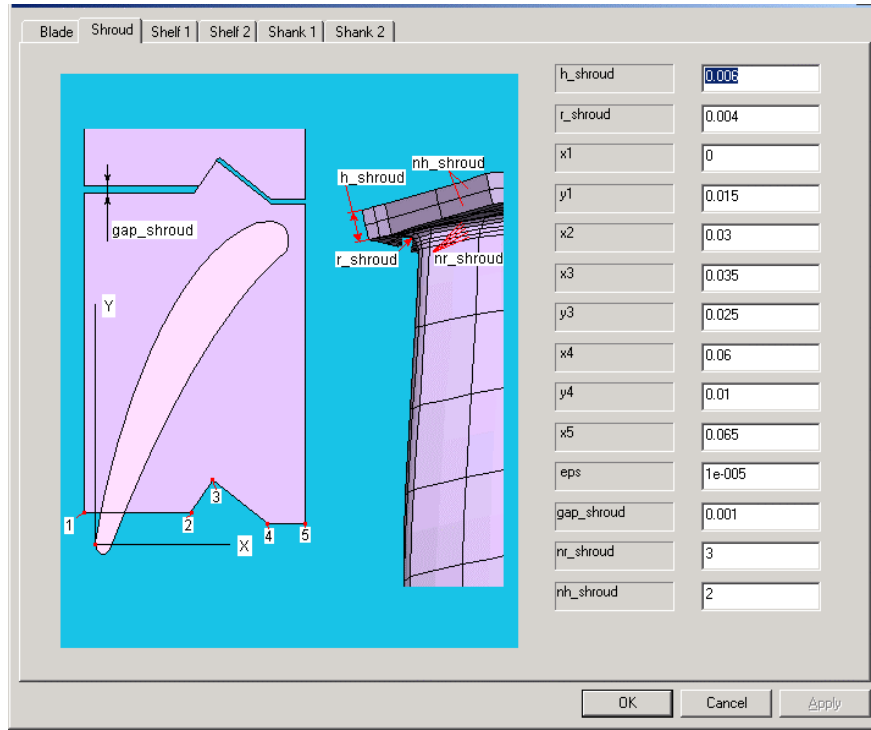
Blade | Shroud | Shelf 1 | Shelf 2 | Shank 1 | Shank 2

gap_shroud
Y
X
1
2
3
4
5
h_shroud
nh_shroud
r_shroud
nr_shroud

| | |
|---|---|
| h_shroud | 0.006 |
| r_shroud | 0.004 |
| x1 | 0 |
| y1 | 0.015 |
| x2 | 0.03 |
| x3 | 0.035 |
| y3 | 0.025 |
| x4 | 0.06 |
| y4 | 0.01 |
| x5 | 0.065 |
| eps | 1e-005 |
| gap_shroud | 0.001 |
| nr_shroud | 3 |
| nh_shroud | 2 |

OK | Cancel | Apply